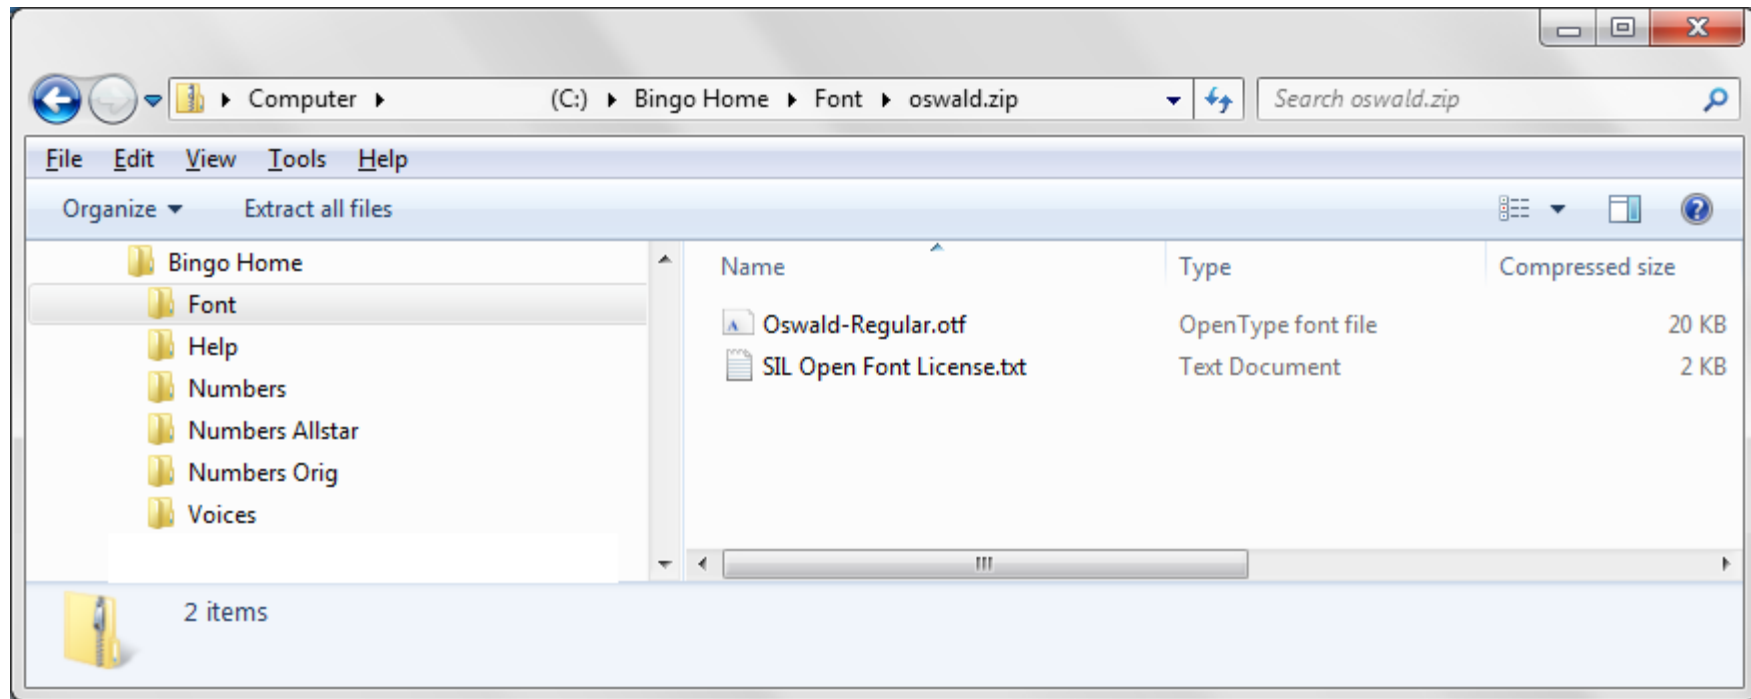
Computer ▸ (C:) ▸ Bingo Home ▸ Font ▸ oswald.zip

Search oswald.zip

File Edit View Tools Help

Organize ▾ Extract all files

Bingo Home
Font
Help
Numbers
Numbers Allstar
Numbers Orig
Voices

| Name | Type | Compressed size |
|---|---|---|
| Oswald-Regular.otf | OpenType font file | 20 KB |
| SIL Open Font License.txt | Text Document | 2 KB |

2 items